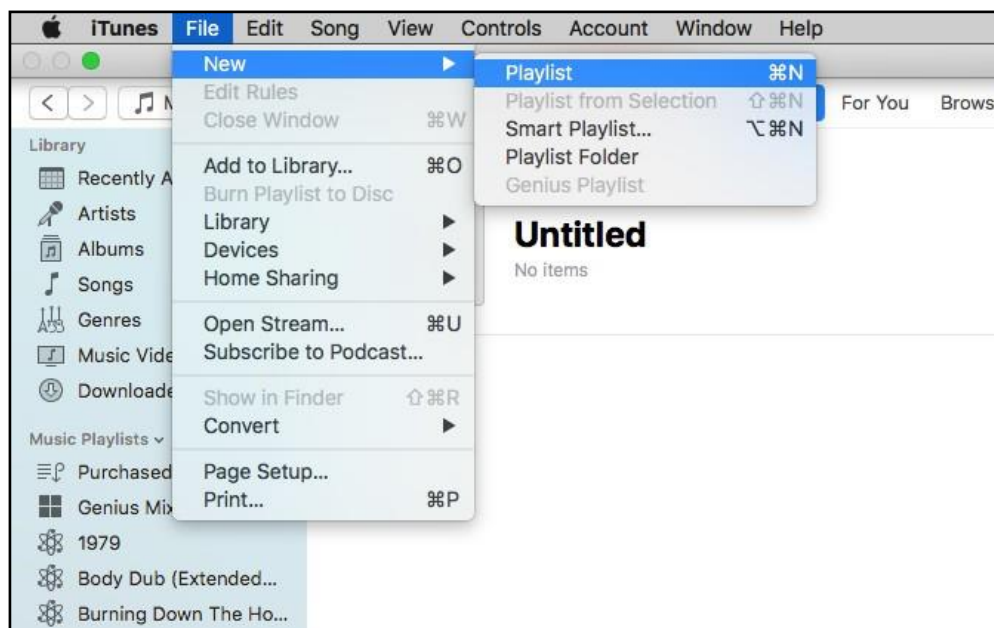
iTunes File Edit Song View Controls Account Window Help

New
Edit Rules
Close Window ⌘W
Add to Library... ⌘O
Burn Playlist to Disc
Library
Devices
Home Sharing
Open Stream... ⌘U
Subscribe to Podcast...
Show in Finder ⇧⌘R
Convert
Page Setup...
Print... ⌘P

Playlist ⌘N
Playlist from Selection ⇧⌘N
Smart Playlist... ⌥⌘N
Playlist Folder
Genius Playlist

For You Brows

Library
Recently A
Artists
Albums
Songs
Genres
Music Vide
Downloade

Music Playlists
Purchased
Genius Mi
1979
Body Dub (Extended...
Burning Down The Ho...

Untitled
No items